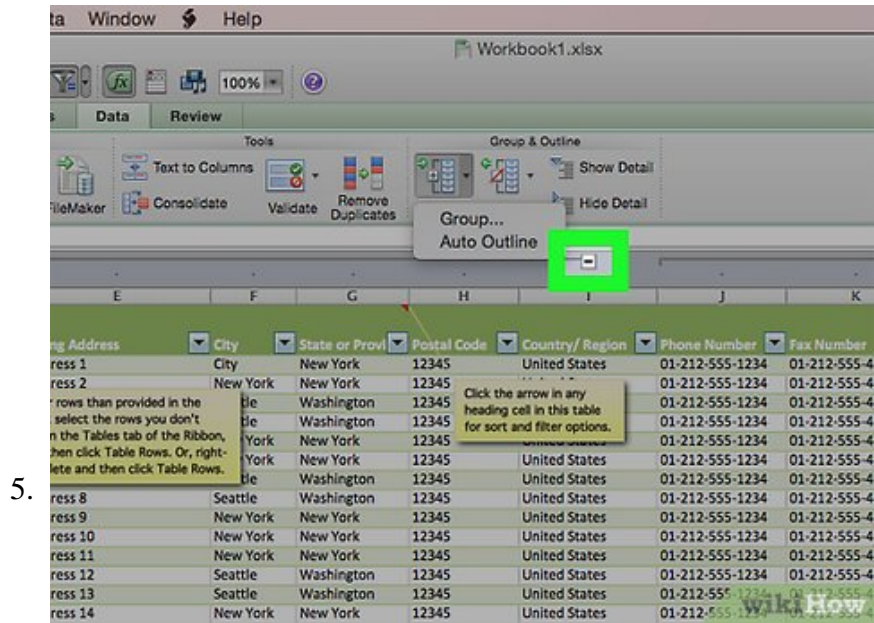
ta Window Help

Workbook1.xlsx

100%

Data Review

Tools

Group & Outline

FileMaker

Text to Columns

Consolidate

Validate

Remove Duplicates

Show Detail

Hide Detail

Group...

Auto Outline

| E | F | G | H | I | J | K |
|---|---|---|---|---|---|---|
| ng Address | City | State or Provi | Postal Code | Country/ Region | Phone Number | Fax Number |
| ress 1 | City | New York | 12345 | United States | 01-212-555-1234 | 01-212-555-4 |
| ress 2 | New York | New York | 12345 | | 01-212-555-1234 | 01-212-555-4 |
| | ttle | Washington | 12345 | | 01-212-555-1234 | 01-212-555-4 |
| | ttle | Washington | 12345 | | 01-212-555-1234 | 01-212-555-4 |
| | York | New York | 12345 | | 01-212-555-1234 | 01-212-555-4 |
| | York | New York | 12345 | United States | 01-212-555-1234 | 01-212-555-4 |
| | ttle | Washington | 12345 | United States | 01-212-555-1234 | 01-212-555-4 |
| ress 8 | Seattle | Washington | 12345 | United States | 01-212-555-1234 | 01-212-555-4 |
| ress 9 | New York | New York | 12345 | United States | 01-212-555-1234 | 01-212-555-4 |
| ress 10 | New York | New York | 12345 | United States | 01-212-555-1234 | 01-212-555-4 |
| ress 11 | New York | New York | 12345 | United States | 01-212-555-1234 | 01-212-555-4 |
| ress 12 | Seattle | Washington | 12345 | United States | 01-212-555-1234 | 01-212-555-4 |
| ress 13 | Seattle | Washington | 12345 | United States | 01-212-555-1234 | |
| ress 14 | New York | New York | 12345 | United States | 01-212- | |

r rows than provided in the select the rows you don't n the Tables tab of the Ribbon, then click Table Rows. Or, rightlete and then click Table Rows.

Click the arrow in any heading cell in this table for sort and filter options.

5.

wikiHow